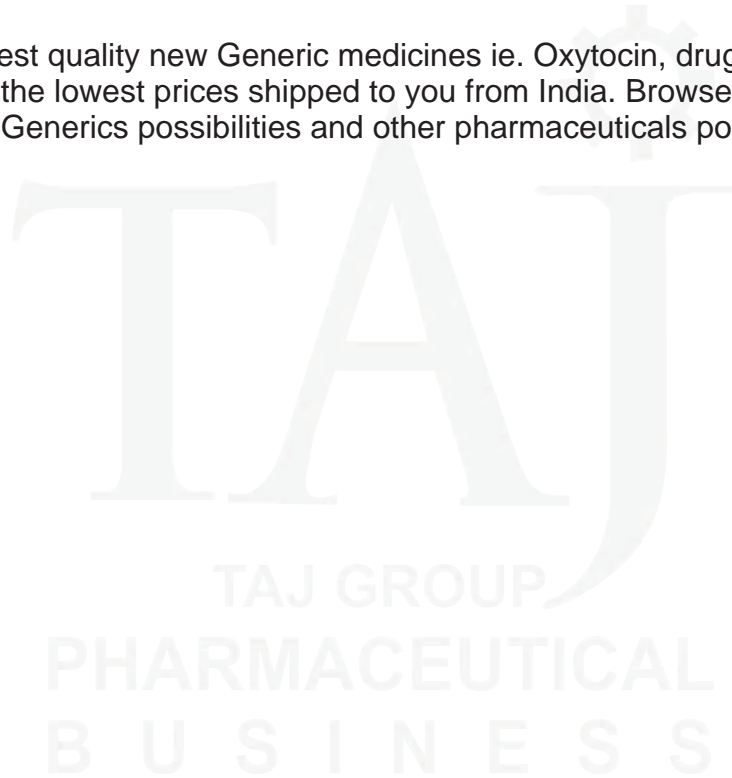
est quality new Generic medicines ie. Oxytocin, drug the lowest prices shipped to you from India. Browse Generics possibilities and other pharmaceuticals po

TAJ

TAJ GROUP
PHARMACEUTICAL
B U S I N E S S